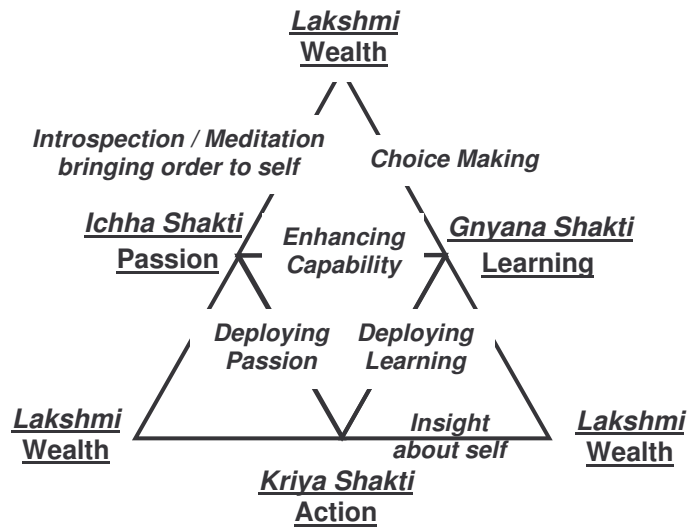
Lakshmi
Wealth

Introspection / Meditation bringing order to self

Choice Making

Ichha Shakti
Passion

Enhancing Capability

Gnyana Shakti
Learning

Deploying Passion

Deploying Learning

Lakshmi
Wealth

Insight about self

Lakshmi
Wealth

Kriya Shakti
Action